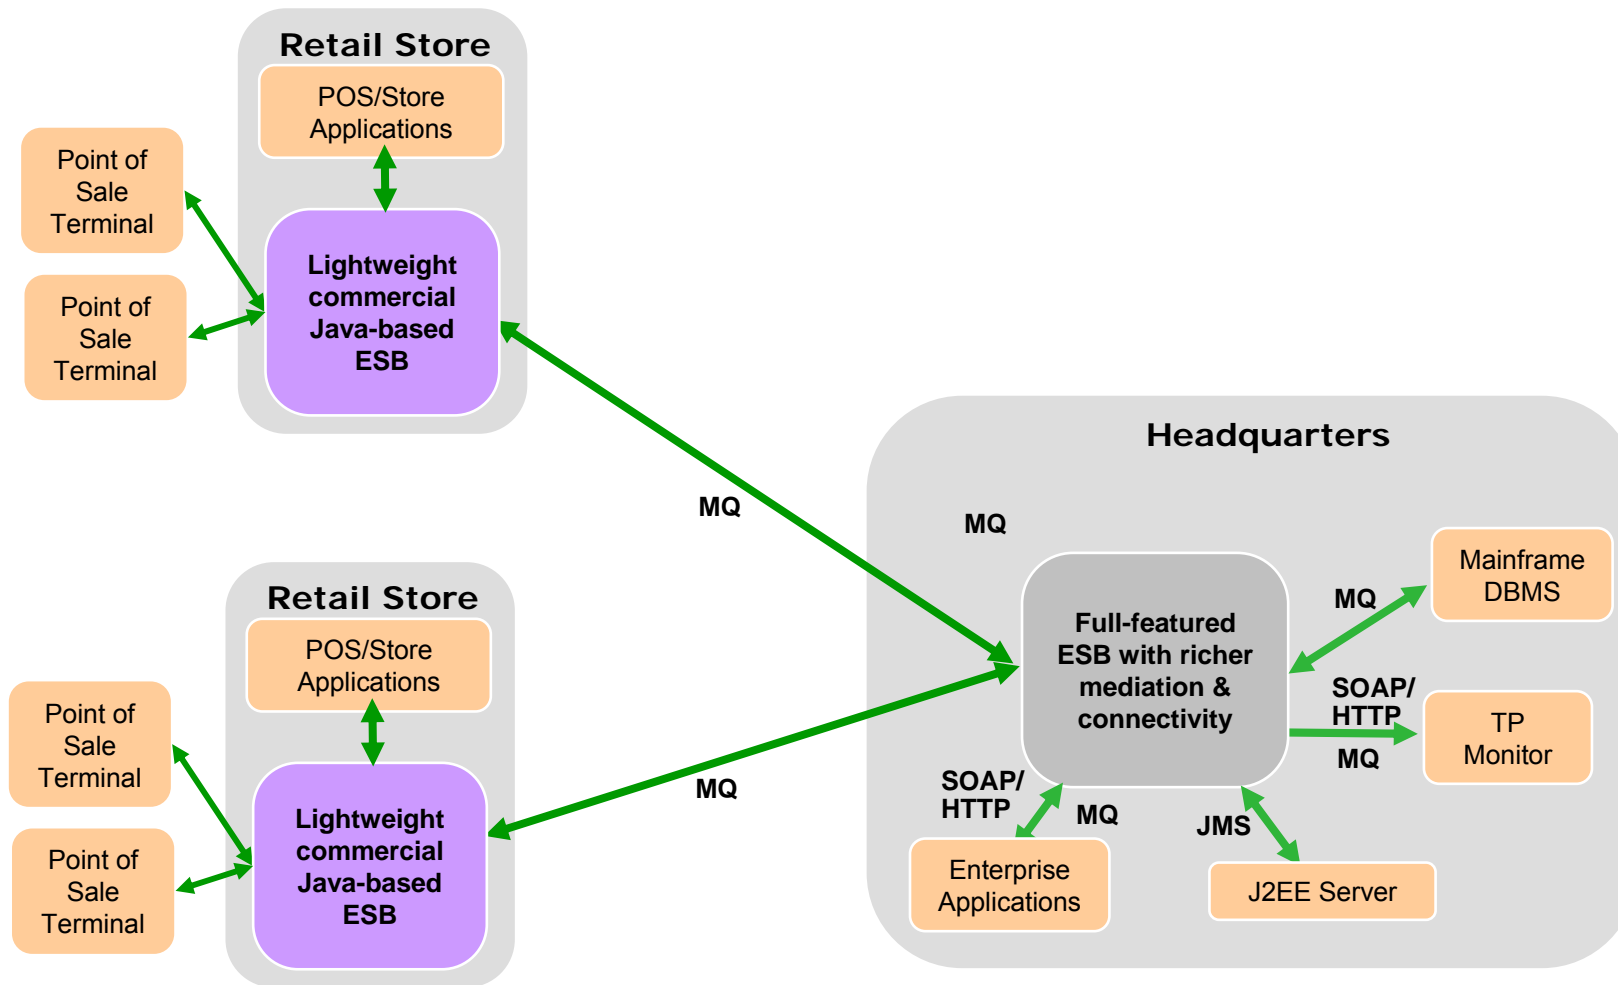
Retail Store

POS/Store Applications

Point of Sale Terminal

Point of Sale Terminal

Lightweight commercial Java-based ESB

MQ

Headquarters

MQ

Retail Store

POS/Store Applications

Point of Sale Terminal

Point of Sale Terminal

Lightweight commercial Java-based ESB

MQ

Full-featured ESB with richer mediation & connectivity

MQ

Mainframe DBMS

SOAP/ HTTP

TP Monitor

MQ

SOAP/ HTTP

MQ

JMS

Enterprise Applications

J2EE Server